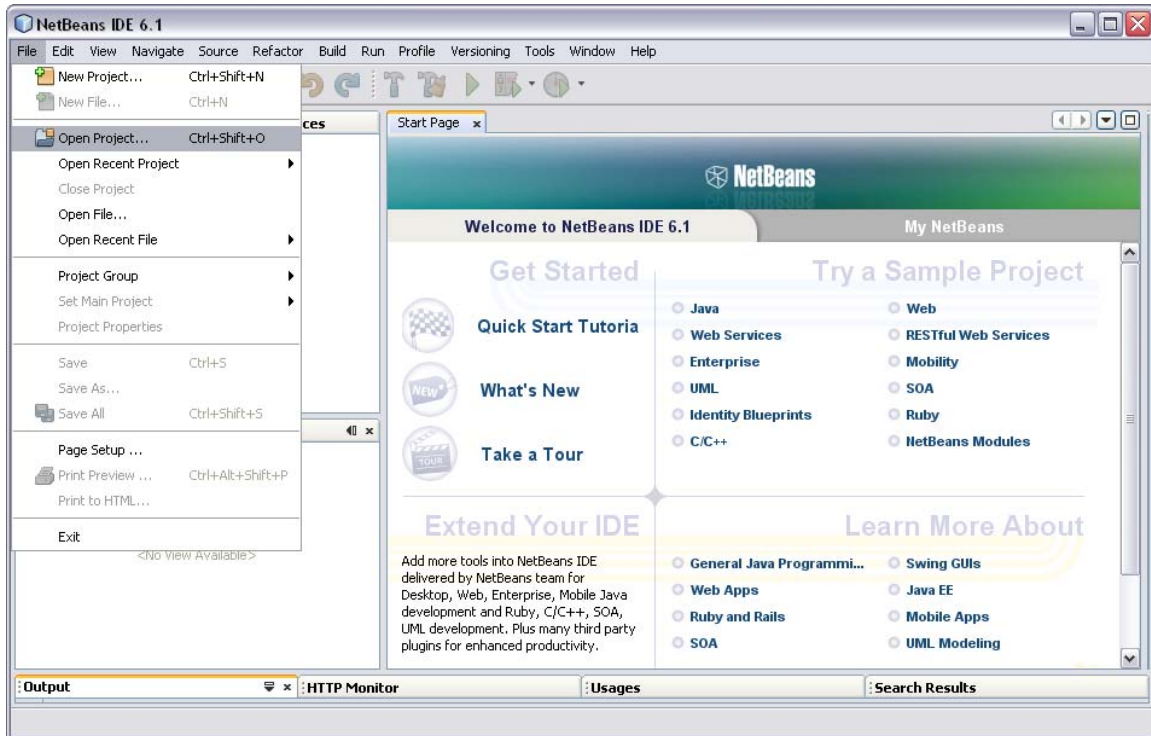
NetBeans IDE 6.1

File Edit View Navigate Source Refactor Build Run Profile Versioning Tools Window Help

New Project... Ctrl+Shift+N
New File... Ctrl+N
Open Project... Ctrl+Shift+O
Open Recent Project
Close Project
Open File...
Open Recent File
Project Group
Set Main Project
Project Properties
Save Ctrl+S
Save As...
Save All Ctrl+Shift+S
Page Setup ...
Print Preview ... Ctrl+Alt+Shift+P
Print to HTML...
Exit

ces

<No View Available>

Start Page ×

NetBeans

Welcome to NetBeans IDE 6.1

My NetBeans

Get Started

Quick Start Tutoria

What's New

Take a Tour

Try a Sample Project

Java
Web Services
Enterprise
UML
Identity Blueprints
C/C++

Web
RESTful Web Services
Mobility
SOA
Ruby
NetBeans Modules

Extend Your IDE

Add more tools into NetBeans IDE delivered by NetBeans team for Desktop, Web, Enterprise, Mobile Java development and Ruby, C/C++, SOA, UML development. Plus many third party plugins for enhanced productivity.

Learn More About

General Java Programmi...
Web Apps
Ruby and Rails
SOA

Swing GUIs
Java EE
Mobile Apps
UML Modeling

Output
HTTP Monitor
Usages
Search Results